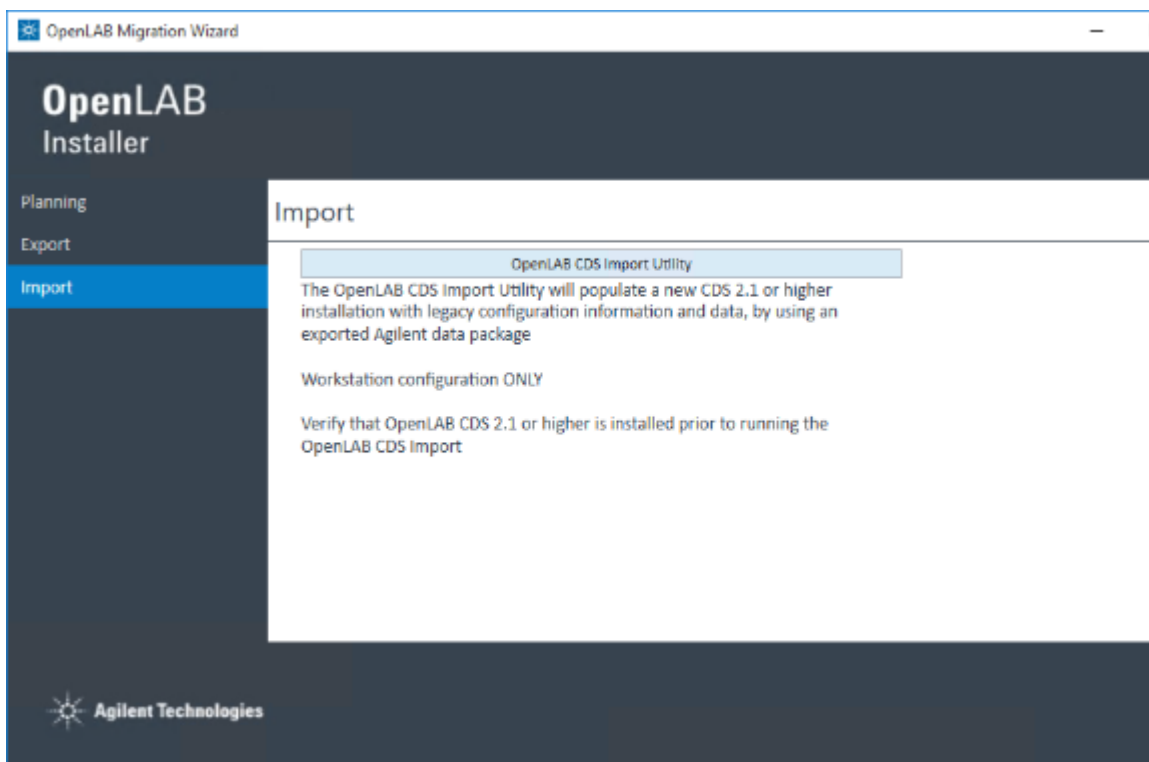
OpenLAB Migration Wizard

OpenLAB
Installer

Planning
Export
Import

Import

OpenLAB CDS Import Utility

The OpenLAB CDS Import Utility will populate a new CDS 2.1 or higher installation with legacy configuration information and data, by using an exported Agilent data package

Workstation configuration ONLY

Verify that OpenLAB CDS 2.1 or higher is installed prior to running the OpenLAB CDS Import

Agilent Technologies